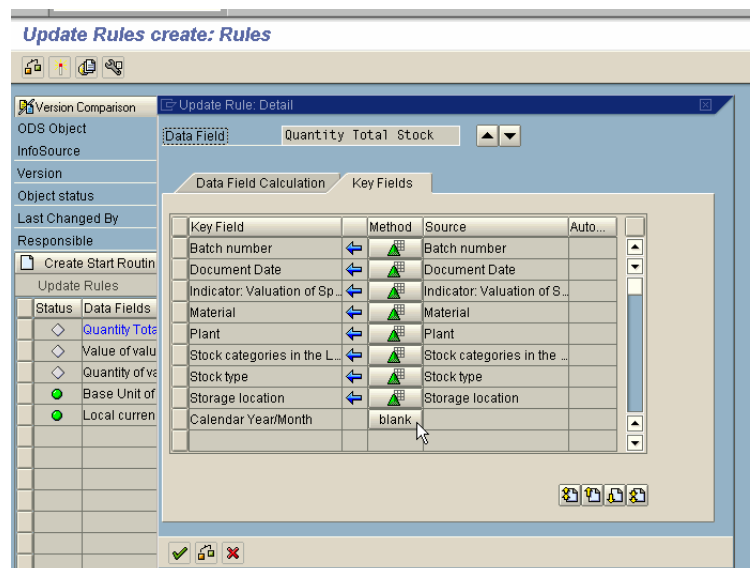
Update Rules create: Rules

Version Comparison
ODS Object
InfoSource
Version
Object status
Last Changed By
Responsible
Create Start Routin
Update Rules

| Status | Data Fields |
|---|---|
| ◇ | Quantity Tota |
| ◇ | Value of valu |
| ◇ | Quantity of va |
| ● | Base Unit of |
| ● | Local curren |

Update Rule: Detail

Data Field Quantity Total Stock

Data Field Calculation | Key Fields

| Key Field | | Method | Source | Auto... |
|---|---|---|---|---|
| Batch number | ⇐ | | Batch number | |
| Document Date | ⇐ | | Document Date | |
| Indicator: Valuation of Sp... | ⇐ | | Indicator: Valuation of S... | |
| Material | ⇐ | | Material | |
| Plant | ⇐ | | Plant | |
| Stock categories in the L... | ⇐ | | Stock categories in the ... | |
| Stock type | ⇐ | | Stock type | |
| Storage location | ⇐ | | Storage location | |
| Calendar Year/Month | | blank | | |